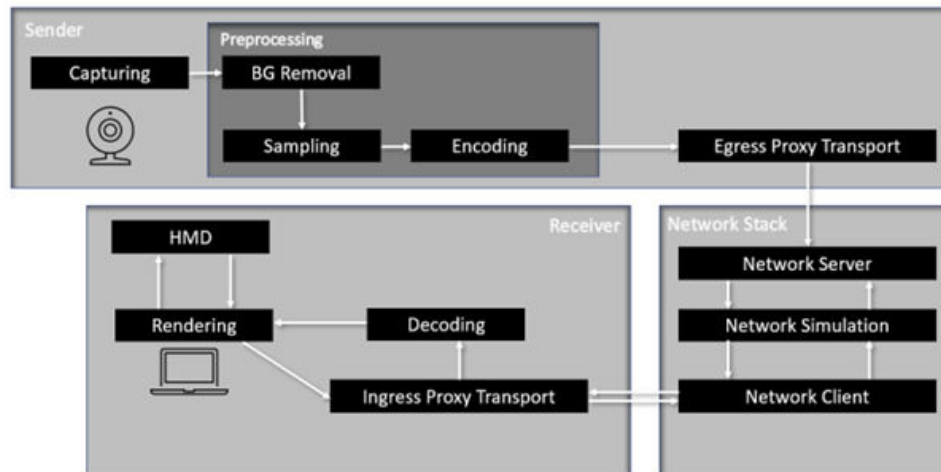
Sender

Preprocessing

Capturing

BG Removal

Sampling

Encoding

Egress Proxy Transport

Receiver

Network Stack

HMD

Network Server

Rendering

Decoding

Network Simulation

Ingress Proxy Transport

Network Client